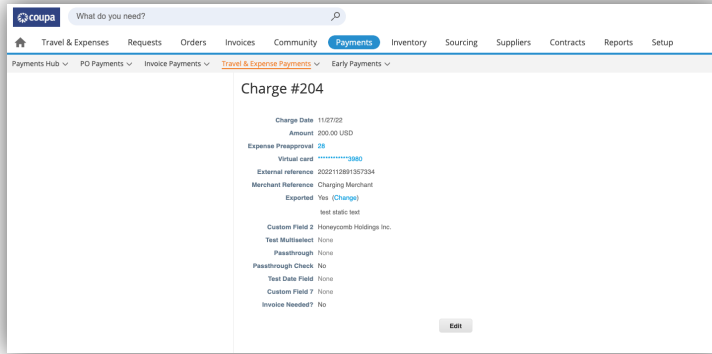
coupa What do you need?

Travel & Expenses Requests Orders Invoices Community Payments Inventory Sourcing Suppliers Contracts Reports Setup

Payments Hub ∨ PO Payments ∨ Invoice Payments ∨ Travel & Expense Payments ∨ Early Payments ∨

Charge #204

| | |
|---|---|
| Charge Date | 11/27/22 |
| Amount | 200.00 USD |
| Expense Preapproval | 28 |
| Virtual card | ************3980 |
| External reference | 2022112891357334 |
| Merchant Reference | Charging Merchant |
| Exported | Yes (Change) |
| | test static text |
| Custom Field 2 | Honeycomb Holdings Inc. |
| Test Multiselect | None |
| Passthrough | None |
| Passthrough Check | No |
| Test Date Field | None |
| Custom Field 7 | None |
| Invoice Needed? | No |

Edit